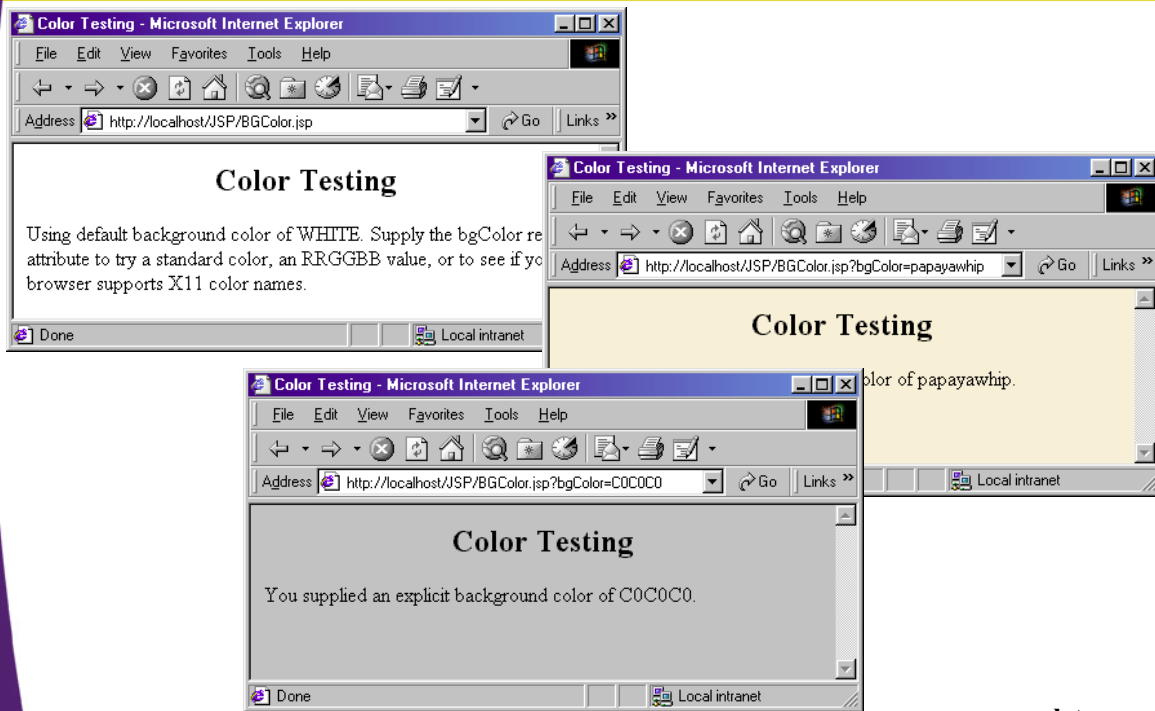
Color Testing - Microsoft Internet Explorer

File Edit View Favorites Tools Help

Address http://localhost/JSP/BGColor.jsp Go Links »

Color Testing

Using default background color of WHITE. Supply the bgColor re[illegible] attribute to try a standard color, an RRGGBB value, or to see if yo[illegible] browser supports X11 color names.

Done Local intranet

Color Testing - Microsoft Internet Explorer

File Edit View Favorites Tools Help

Address http://localhost/JSP/BGColor.jsp?bgColor=papayawhip Go Links »

Color Testing

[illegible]olor of papayawhip.

Local intranet

Color Testing - Microsoft Internet Explorer

File Edit View Favorites Tools Help

Address http://localhost/JSP/BGColor.jsp?bgColor=C0C0C0 Go Links »

Color Testing

You supplied an explicit background color of C0C0C0.

Done Local intranet